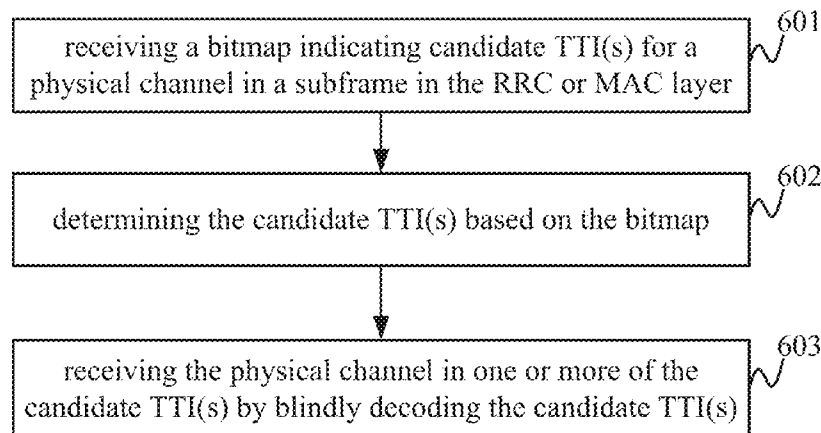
601
receiving a bitmap indicating candidate TTI(s) for a physical channel in a subframe in the RRC or MAC layer

602
determining the candidate TTI(s) based on the bitmap

603
receiving the physical channel in one or more of the candidate TTI(s) by blindly decoding the candidate TTI(s)